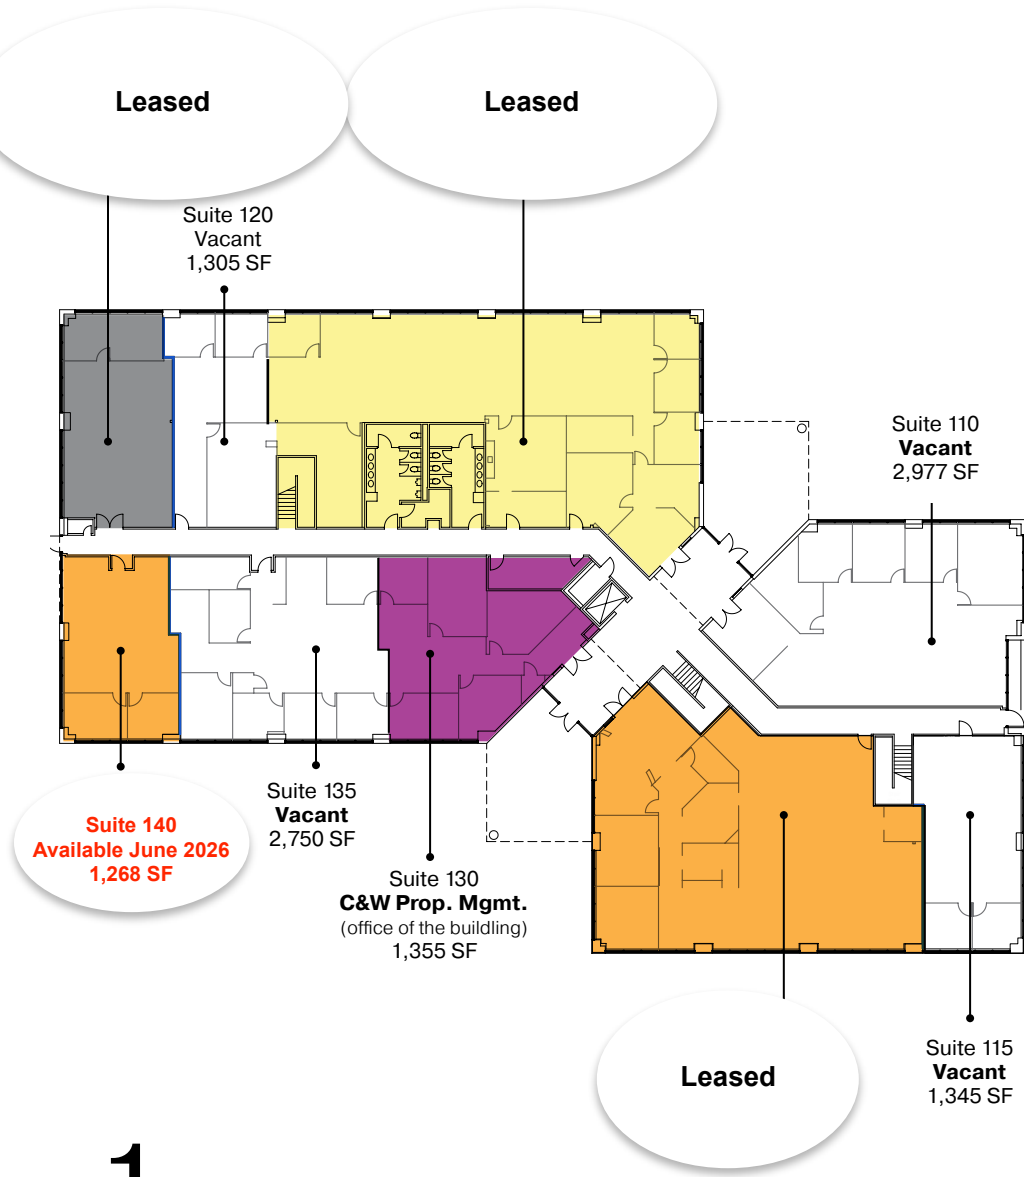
Leased

Leased

Suite 120
Vacant
1,305 SF

Suite 110
Vacant
2,977 SF

Suite 135
Vacant
2,750 SF

Suite 140
Available June 2026
1,268 SF

Suite 130
C&W Prop. Mgmt.
(office of the buildling)
1,355 SF

Leased

Suite 115
Vacant
1,345 SF

1